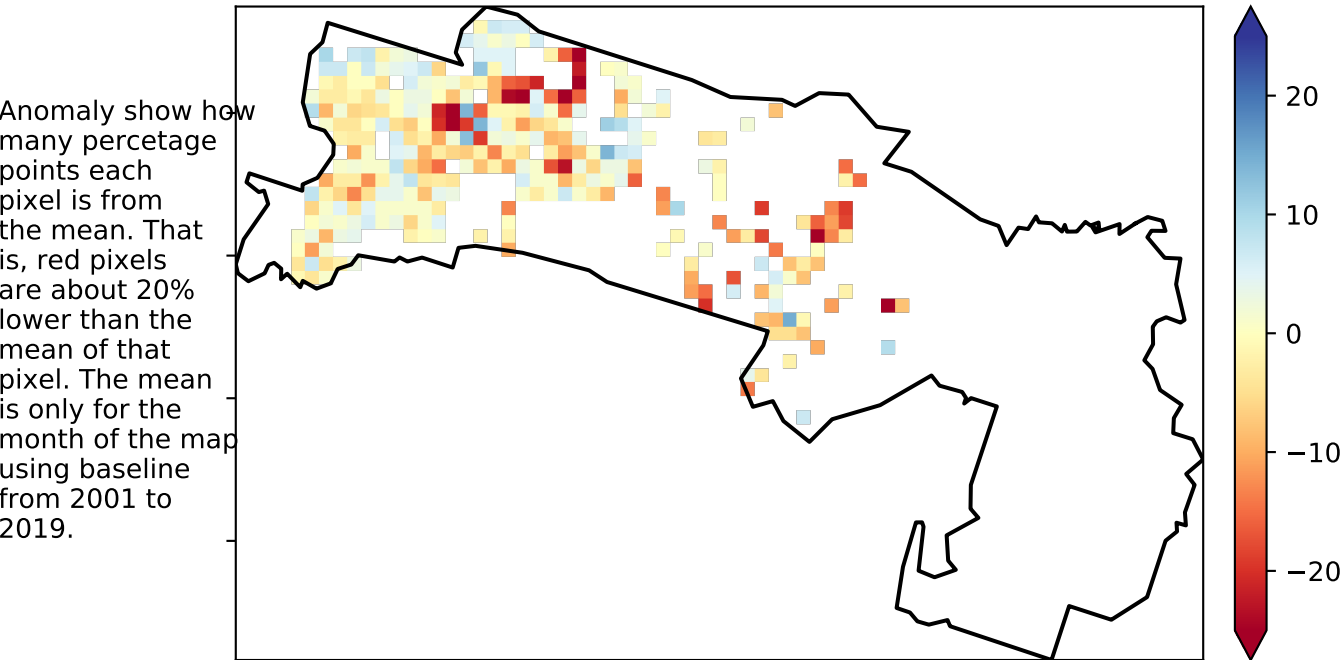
Anomaly show how many percetage points each pixel is from the mean. That is, red pixels are about 20% lower than the mean of that pixel. The mean is only for the month of the map using baseline from 2001 to 2019.

20
10
0
−10
−20